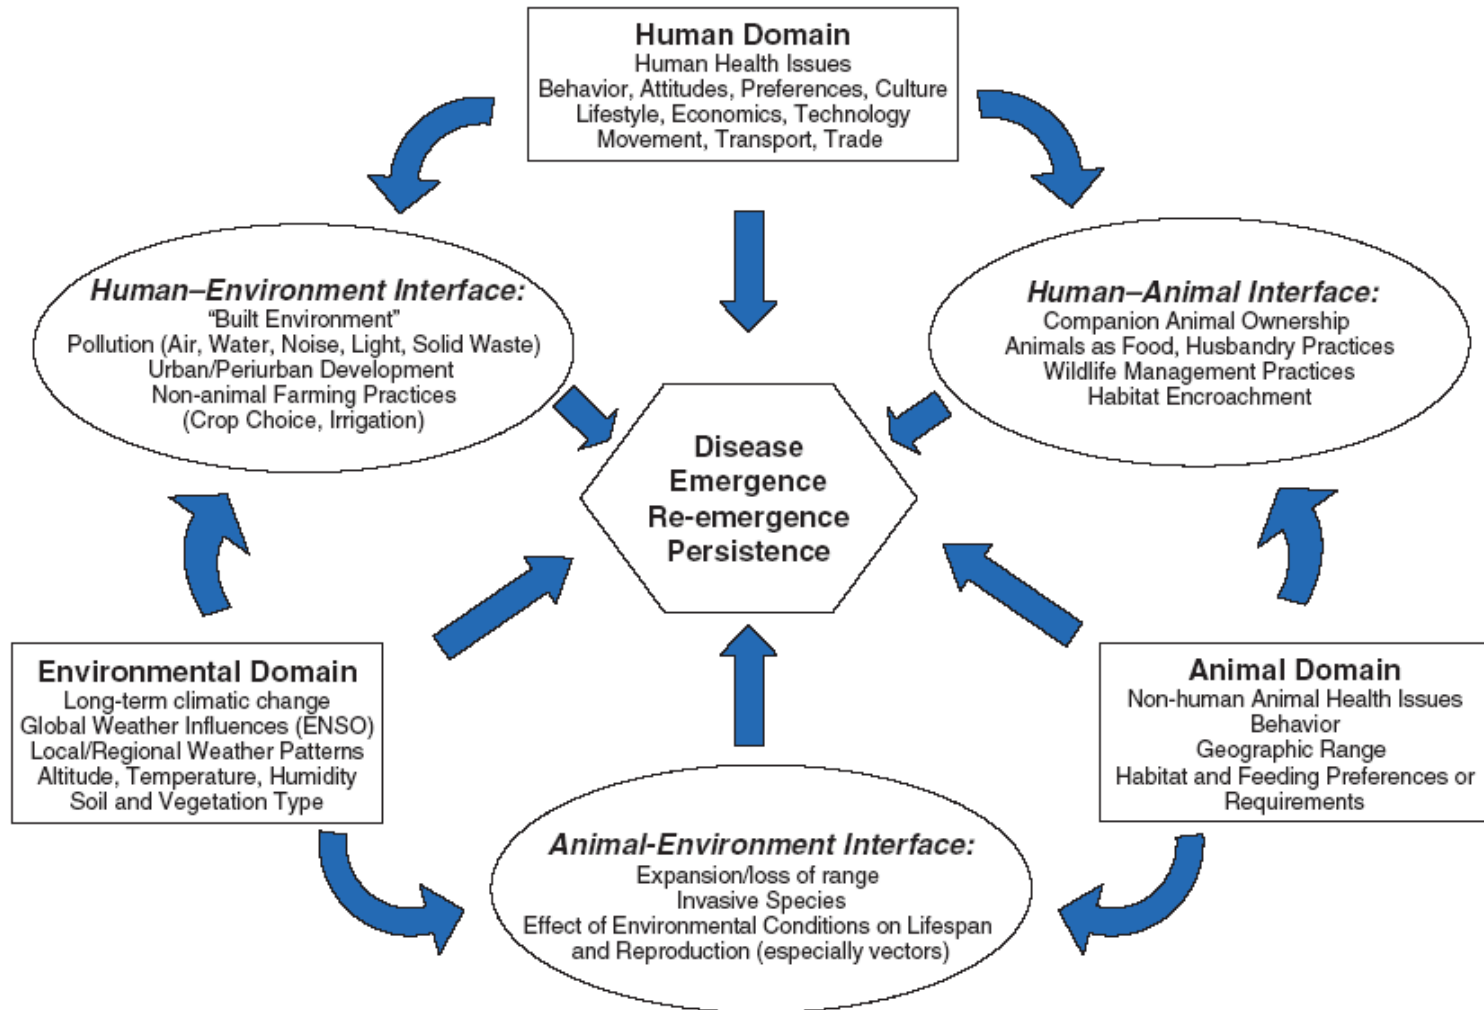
Human Domain
Human Health Issues
Behavior, Attitudes, Preferences, Culture
Lifestyle, Economics, Technology
Movement, Transport, Trade

Human–Environment Interface:
"Built Environment"
Pollution (Air, Water, Noise, Light, Solid Waste)
Urban/Periurban Development
Non-animal Farming Practices
(Crop Choice, Irrigation)

Human–Animal Interface:
Companion Animal Ownership
Animals as Food, Husbandry Practices
Wildlife Management Practices
Habitat Encroachment

Disease
Emergence
Re-emergence
Persistence

Environmental Domain
Long-term climatic change
Global Weather Influences (ENSO)
Local/Regional Weather Patterns
Altitude, Temperature, Humidity
Soil and Vegetation Type

Animal Domain
Non-human Animal Health Issues
Behavior
Geographic Range
Habitat and Feeding Preferences or Requirements

Animal-Environment Interface:
Expansion/loss of range
Invasive Species
Effect of Environmental Conditions on Lifespan and Reproduction (especially vectors)